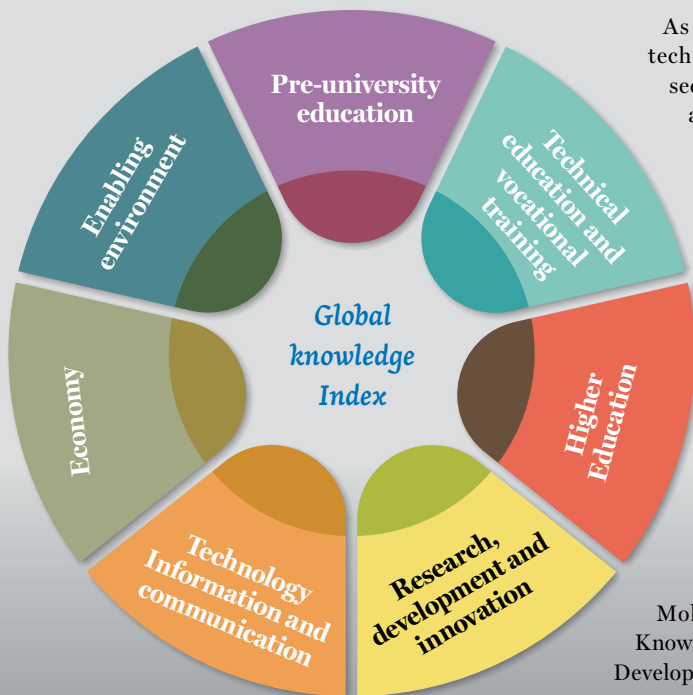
Pre-university education

Technical education and vocational training

Higher Education

Research, development and innovation

Technology Information and communication

Economy

Enabling environment

Global knowledge Index

As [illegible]
tech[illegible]
se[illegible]
a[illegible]

Mo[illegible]
Know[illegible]
Develop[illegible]